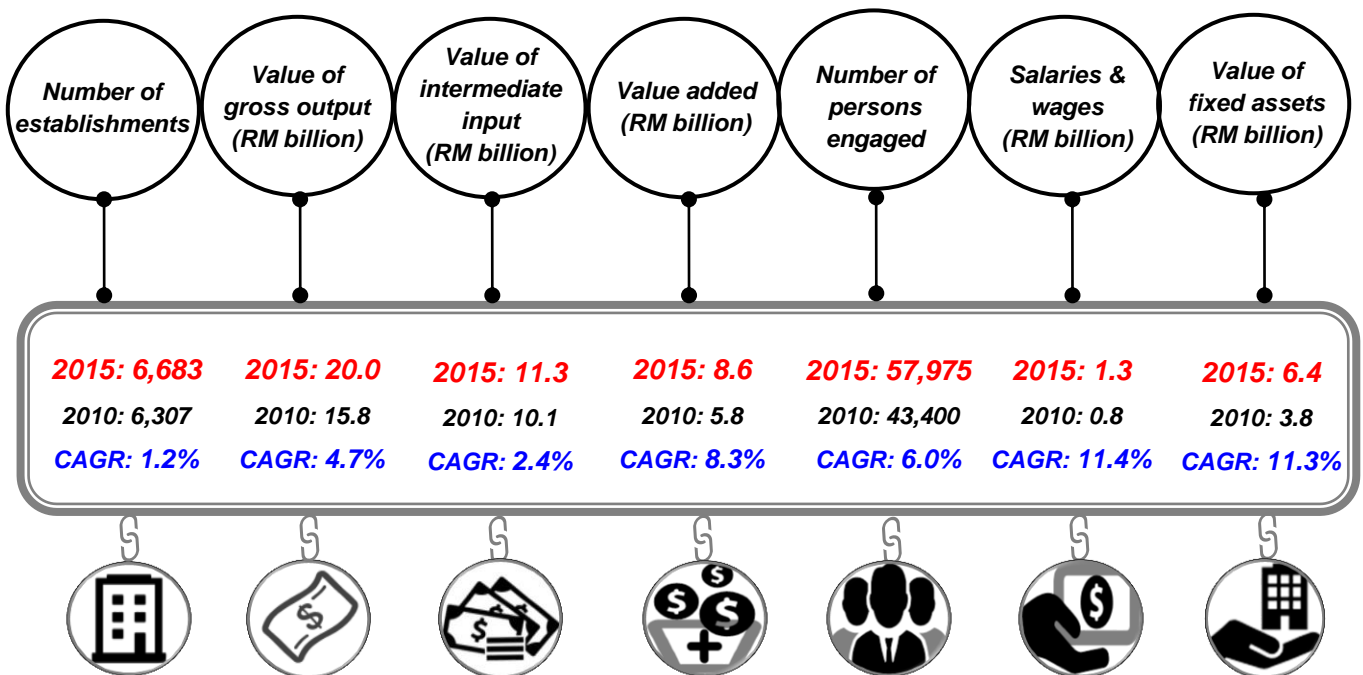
Number of establishments

2015: 6,683
2010: 6,307
CAGR: 1.2%

Value of gross output (RM billion)

2015: 20.0
2010: 15.8
CAGR: 4.7%

Value of intermediate input (RM billion)

2015: 11.3
2010: 10.1
CAGR: 2.4%

Value added (RM billion)

2015: 8.6
2010: 5.8
CAGR: 8.3%

Number of persons engaged

2015: 57,975
2010: 43,400
CAGR: 6.0%

Salaries & wages (RM billion)

2015: 1.3
2010: 0.8
CAGR: 11.4%

Value of fixed assets (RM billion)

2015: 6.4
2010: 3.8
CAGR: 11.3%